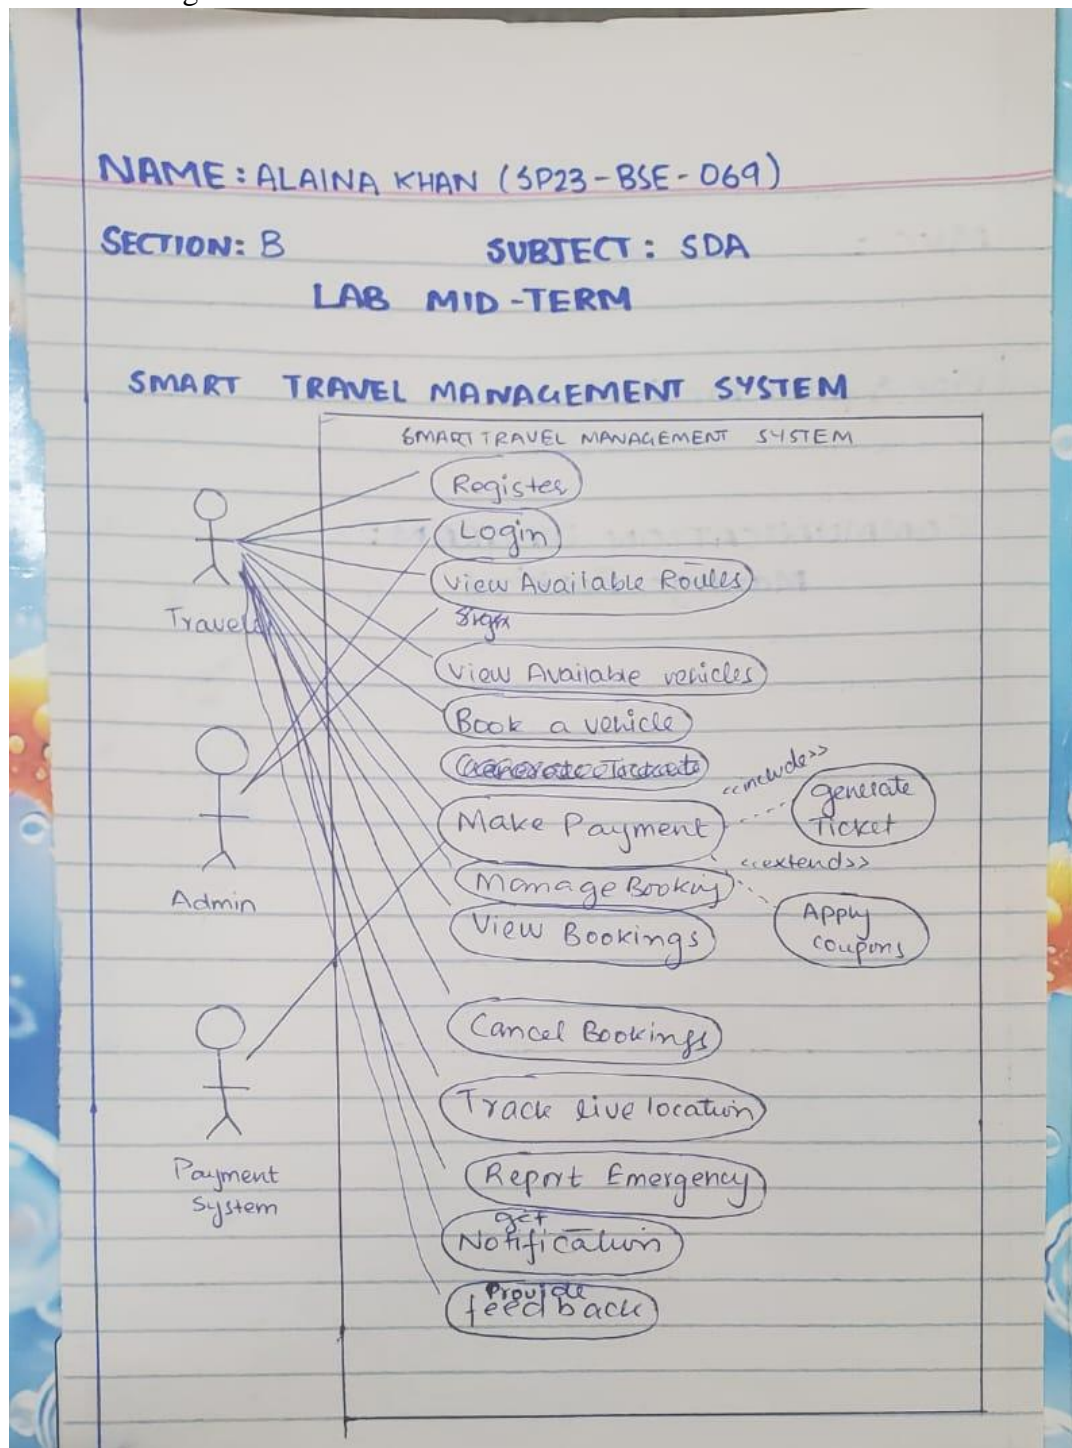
NAME: ALAINA KHAN (SP23-BSE-069)

SECTION: B

SUBJECT: SDA

LAB MID-TERM

SMART TRAVEL MANAGEMENT SYSTEM

SMART TRAVEL MANAGEMENT SYSTEM

Register

Login

View Available Routes

Sign

View Available vehicles

Book a vehicle

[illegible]

Make Payment

<<include>>

generate Ticket

<<extends>>

Manage Booking

View Bookings

Apply coupons

Cancel Bookings

Track live location

Report Emergency

get Notification

Provide feedback

Traveler

Admin

Payment System